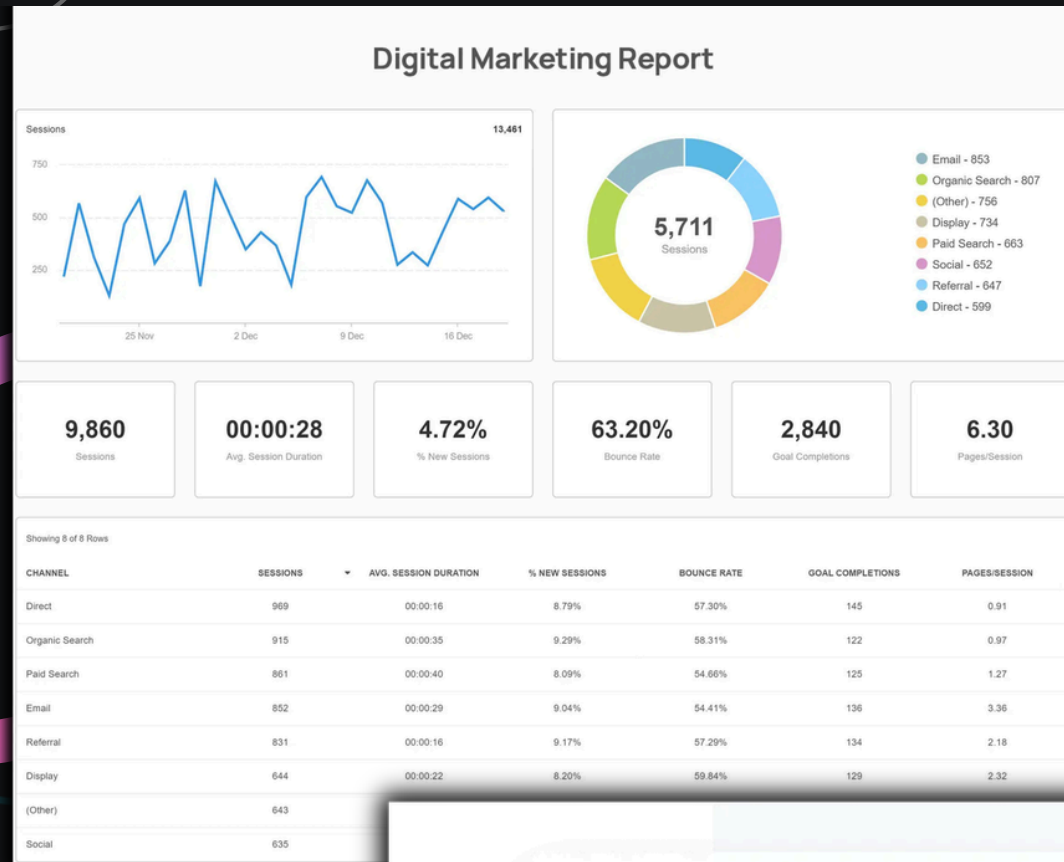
Digital Marketing Report

Sessions 13,461

750
500
250

25 Nov 2 Dec 9 Dec 16 Dec

5,711
Sessions

Email - 853
Organic Search - 807
(Other) - 756
Display - 734
Paid Search - 663
Social - 652
Referral - 647
Direct - 599

9,860
Sessions

00:00:28
Avg. Session Duration

4.72%
% New Sessions

63.20%
Bounce Rate

2,840
Goal Completions

6.30
Pages/Session

Showing 8 of 8 Rows

| CHANNEL | SESSIONS | AVG. SESSION DURATION | % NEW SESSIONS | BOUNCE RATE | GOAL COMPLETIONS | PAGES/SESSION |
|---|---|---|---|---|---|---|
| Direct | 969 | 00:00:16 | 8.79% | 57.30% | 145 | 0.91 |
| Organic Search | 915 | 00:00:35 | 9.29% | 58.31% | 122 | 0.97 |
| Paid Search | 861 | 00:00:40 | 8.09% | 54.66% | 125 | 1.27 |
| Email | 852 | 00:00:29 | 9.04% | 54.41% | 136 | 3.36 |
| Referral | 831 | 00:00:16 | 9.17% | 57.29% | 134 | 2.18 |
| Display | 644 | 00:00:22 | 8.20% | 59.84% | 129 | 2.32 |
| (Other) | 643 | | | | | |
| Social | 635 | | | | | |